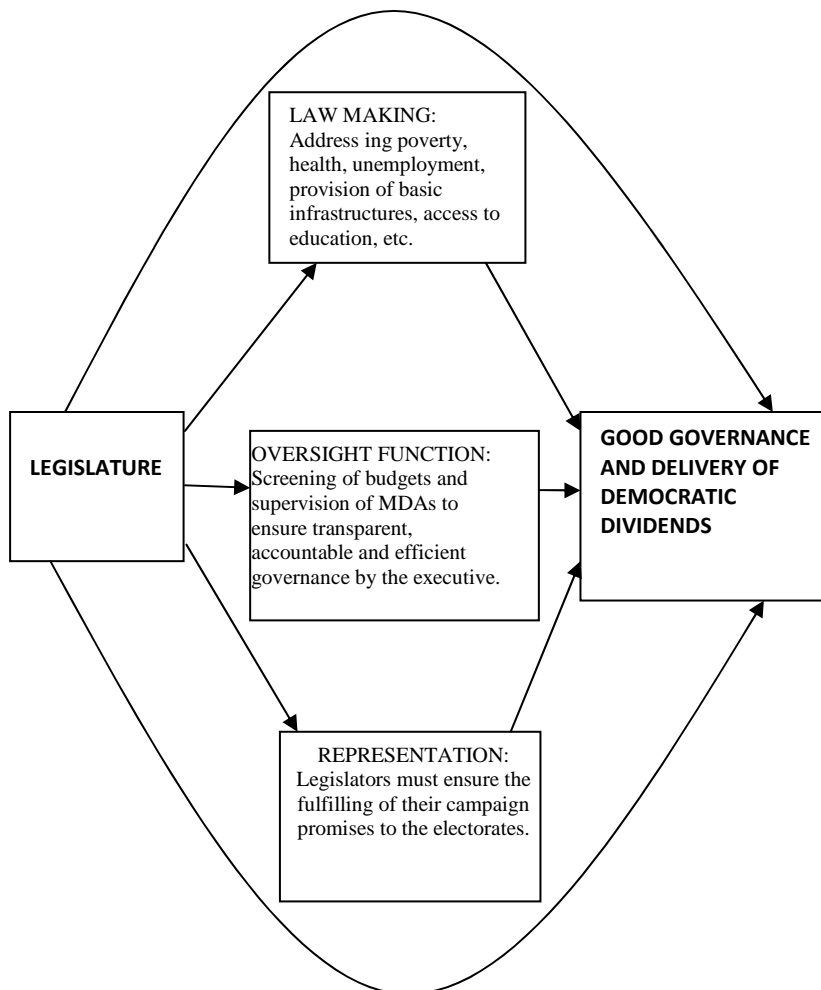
LAW MAKING:
Address ing poverty, health, unemployment, provision of basic infrastructures, access to education, etc.

LEGISLATURE

OVERSIGHT FUNCTION:
Screening of budgets and supervision of MDAs to ensure transparent, accountable and efficient governance by the executive.

GOOD GOVERNANCE AND DELIVERY OF DEMOCRATIC DIVIDENDS

REPRESENTATION:
Legislators must ensure the fulfilling of their campaign promises to the electorates.